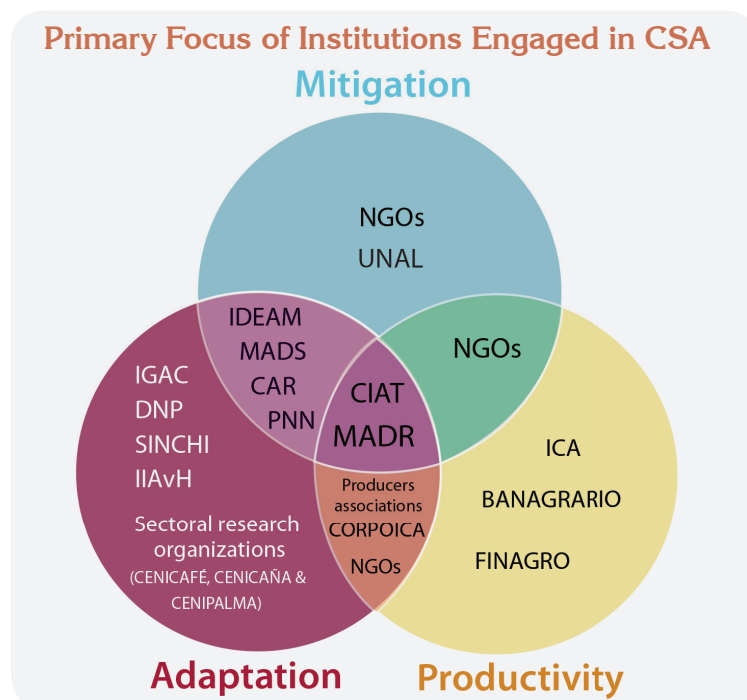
Primary Focus of Institutions Engaged in CSA

Mitigation

NGOs
UNAL

IDEAM
MADS
CAR
PNN

NGOs

CIAT
MADR

IGAC
DNP
SINCHI
IIAvH

Sectoral research organizations
(CENICAFÉ, CENICAÑA & CENIPALMA)

Producers associations
CORPOICA
NGOs

ICA
BANAGRARIO
FINAGRO

Adaptation

Productivity